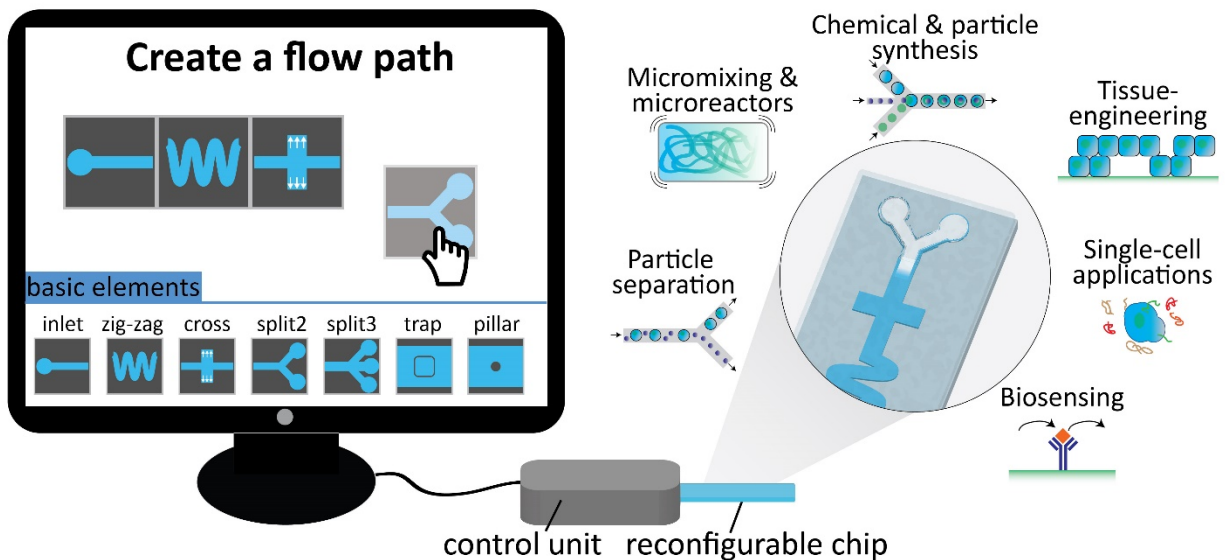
Create a flow path

basic elements

inlet zig-zag cross split2 split3 trap pillar

Micromixing & microreactors

Chemical & particle synthesis

Tissue-engineering

Particle separation

Single-cell applications

Biosensing

control unit reconfigurable chip